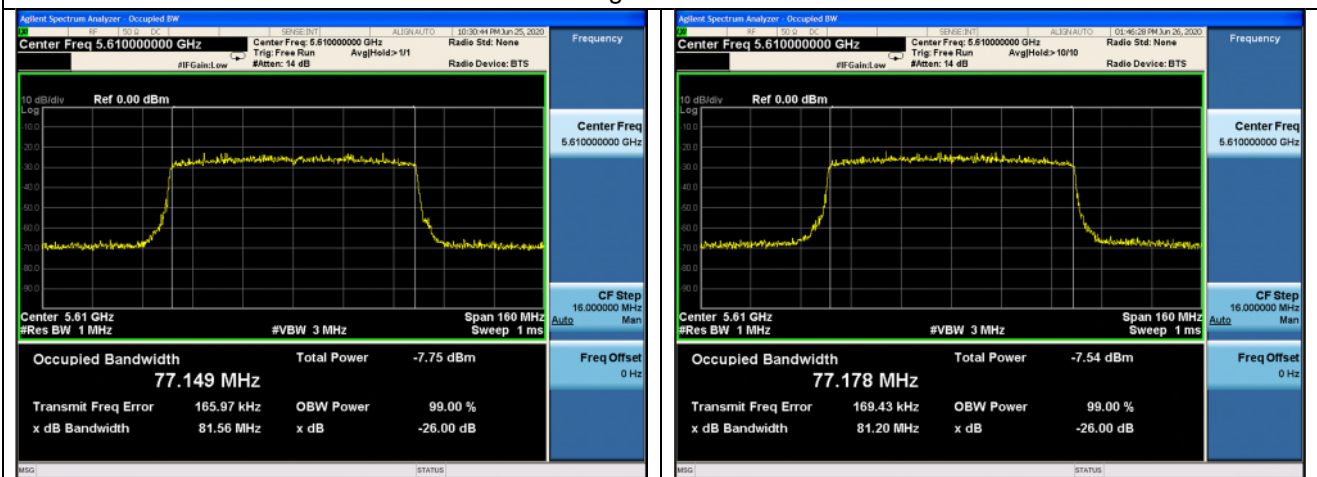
Agilent Spectrum Analyzer - Occupied BW
RF 50 Ω DC SENSE:INT ALIGN AUTO 10:30:44 PM Jun 25, 2020
Center Freq 5.610000000 GHz
Center Freq: 5.610000000 GHz
Trig: Free Run Avg|Hold:> 1/1
#IFGain:Low #Atten: 14 dB
Radio Std: None
Radio Device: BTS
Frequency

10 dB/div Ref 0.00 dBm
Log
-10.0
-20.0
-30.0
-40.0
-50.0
-60.0
-70.0
-80.0
-90.0
Center 5.61 GHz
#Res BW 1 MHz
#VBW 3 MHz
Span 160 MHz
Sweep 1 ms

Center Freq
5.610000000 GHz

CF Step
16.000000 MHz
Auto Man

Freq Offset
0 Hz

Occupied Bandwidth
77.149 MHz
Total Power -7.75 dBm
Transmit Freq Error 165.97 kHz
OBW Power 99.00 %
x dB Bandwidth 81.56 MHz
x dB -26.00 dB

MSG STATUS

Agilent Spectrum Analyzer - Occupied BW
RF 50 Ω DC SENSE:INT ALIGN AUTO 01:46:28 PM Jun 26, 2020
Center Freq 5.610000000 GHz
Center Freq: 5.610000000 GHz
Trig: Free Run Avg|Hold:> 10/10
#IFGain:Low #Atten: 14 dB
Radio Std: None
Radio Device: BTS
Frequency

10 dB/div Ref 0.00 dBm
Log
-10.0
-20.0
-30.0
-40.0
-50.0
-60.0
-70.0
-80.0
-90.0
Center 5.61 GHz
#Res BW 1 MHz
#VBW 3 MHz
Span 160 MHz
Sweep 1 ms

Center Freq
5.610000000 GHz

CF Step
16.000000 MHz
Auto Man

Freq Offset
0 Hz

Occupied Bandwidth
77.178 MHz
Total Power -7.54 dBm
Transmit Freq Error 169.43 kHz
OBW Power 99.00 %
x dB Bandwidth 81.20 MHz
x dB -26.00 dB

MSG STATUS